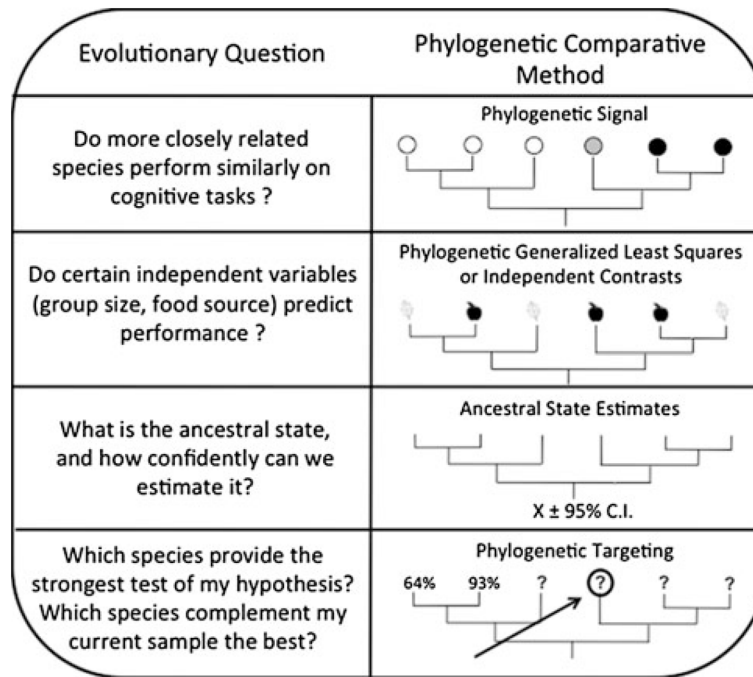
| Evolutionary Question | Phylogenetic Comparative Method |
|---|---|
| Do more closely related species perform similarly on cognitive tasks ? | Phylogenetic Signal |
| Do certain independent variables (group size, food source) predict performance ? | Phylogenetic Generalized Least Squares or Independent Contrasts |
| What is the ancestral state, and how confidently can we estimate it? | Ancestral State Estimates<br>X ± 95% C.I. |
| Which species provide the strongest test of my hypothesis? Which species complement my current sample the best? | Phylogenetic Targeting<br>64% 93% ? ? ? ? |